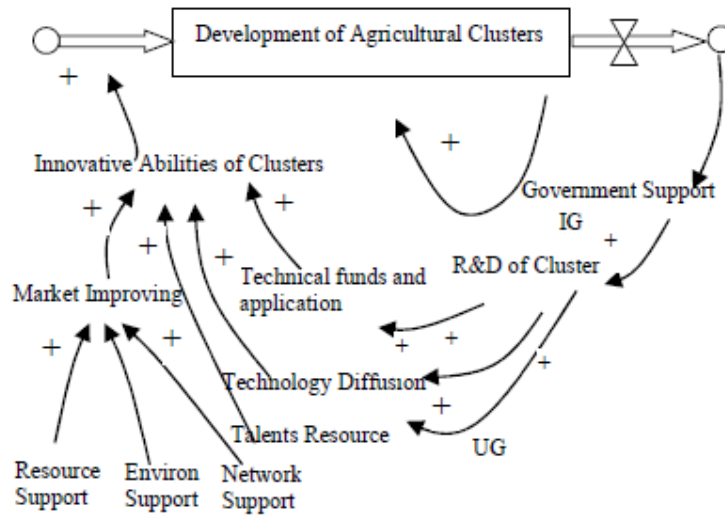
Development of Agricultural Clusters

+

+

Innovative Abilities of Clusters

Government Support

+

+

IG

+

+

+

R&D of Cluster

Technical funds and application

Market Improving

+

+

+

+

Technology Diffusion

+

+

Talents Resource

UG

Resource Support

Environ Support

Network Support